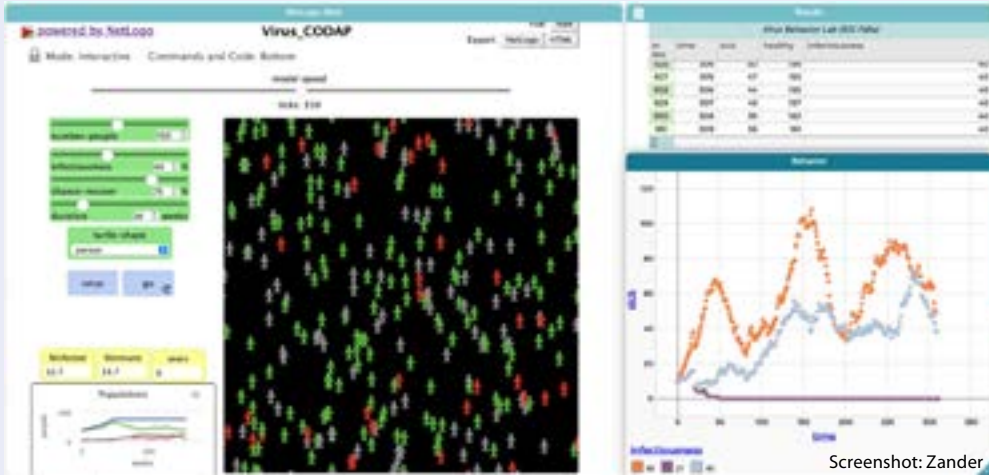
powered by NetLogo

Virus_CODAP

Mode: Interactive

Commands and Code: Bottom

Export: NetLogo HTML

model speed

ticks: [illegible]

number-people

infectiousness

chance-recover

duration

turtle-shape

person

setup

go

%infected

%immune

years

Populations

Results

Virus Behavior Lab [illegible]

Behavior

Screenshot: Zander